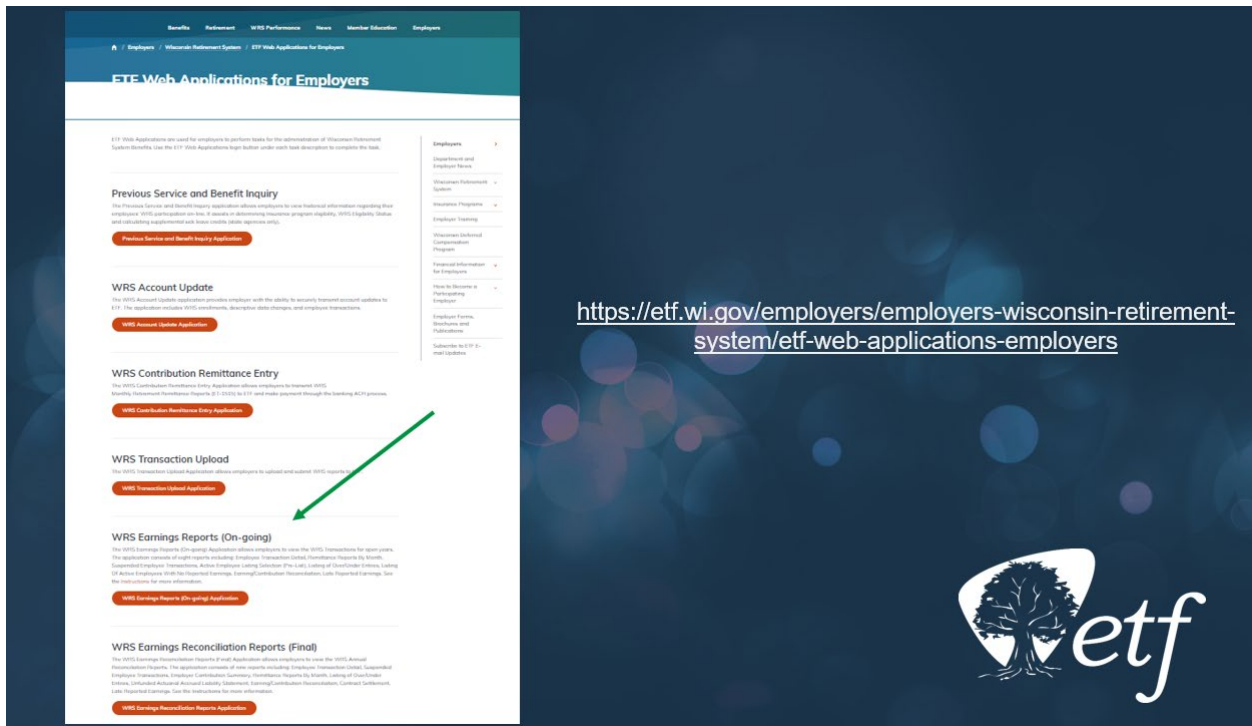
Benefits Retirement WRS Performance News Member Education Employers

/ Employers / Wisconsin Retirement System / ETF Web Applications for Employers

ETF Web Applications for Employers

ETF Web Applications are used for employers to perform tasks for the administration of Wisconsin Retirement System Benefits. Use the ETF Web Applications login button under each task description to complete the task.

Previous Service and Benefit Inquiry

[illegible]

Previous Service and Benefit Inquiry Application

WRS Account Update

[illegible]

WRS Account Update Application

WRS Contribution Remittance Entry

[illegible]

WRS Contribution Remittance Entry Application

WRS Transaction Upload

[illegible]

WRS Transaction Upload Application

WRS Earnings Reports (On-going)

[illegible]

WRS Earnings Reports (On-going) Application

WRS Earnings Reconciliation Reports (Final)

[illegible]

WRS Earnings Reconciliation Reports Application

Employers

Department and Employer News

Wisconsin Retirement System

Insurance Programs

Employer Training

Wisconsin Deferred Compensation Program

Financial Information for Employers

How to Become a Participating Employer

Employer Forms, Brochures and Publications

Subscribe to ETF E-mail Updates

https://etf.wi.gov/employers/employers-wisconsin-retirement-system/etf-web-applications-employers

etf